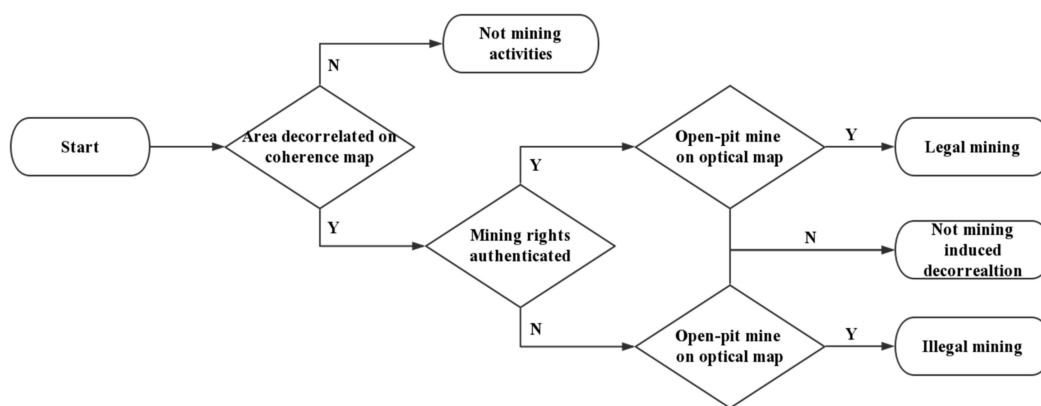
Not mining activities

N

Start

Area decorrelated on coherence map

Y

Open-pit mine on optical map

Y

Legal mining

Y

Mining rights authenticated

N

Not mining induced decorrealtion

N

Open-pit mine on optical map

Y

Illegal mining